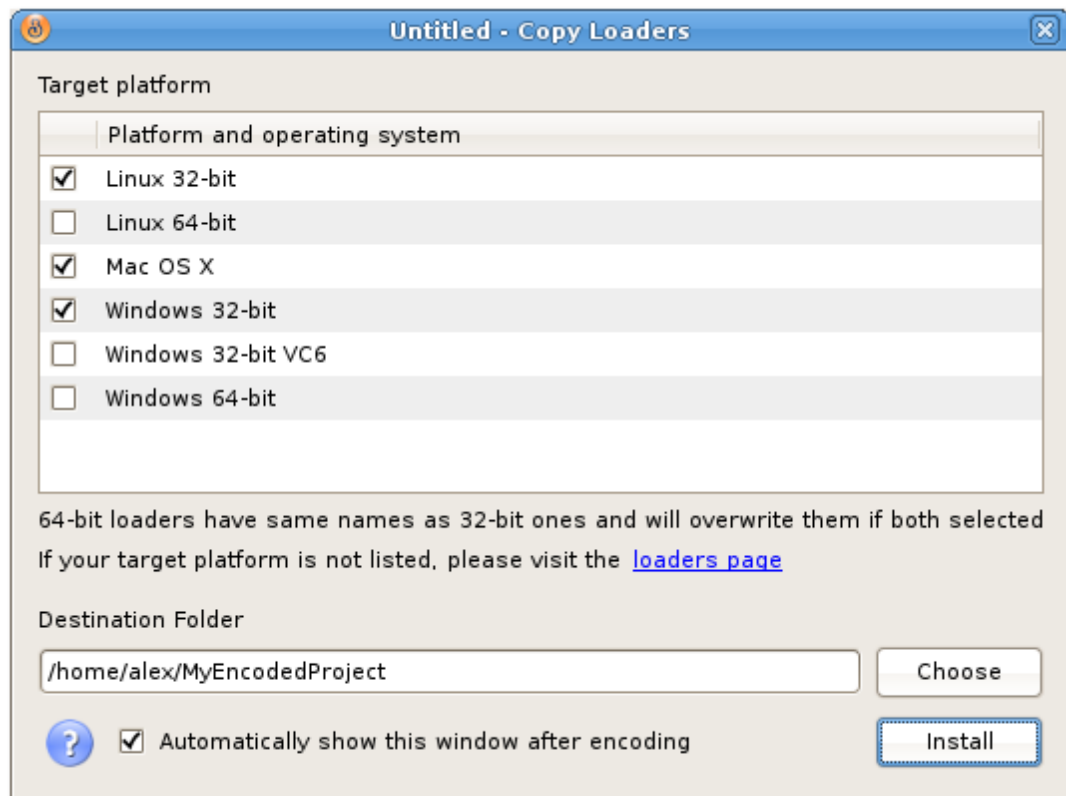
Untitled - Copy Loaders

Target platform

| | Platform and operating system |
|---|---|
| ☑ | Linux 32-bit |
| ☐ | Linux 64-bit |
| ☑ | Mac OS X |
| ☑ | Windows 32-bit |
| ☐ | Windows 32-bit VC6 |
| ☐ | Windows 64-bit |

64-bit loaders have same names as 32-bit ones and will overwrite them if both selected

If your target platform is not listed, please visit the loaders page

Destination Folder

/home/alex/MyEncodedProject

Choose

?

☑ Automatically show this window after encoding

Install